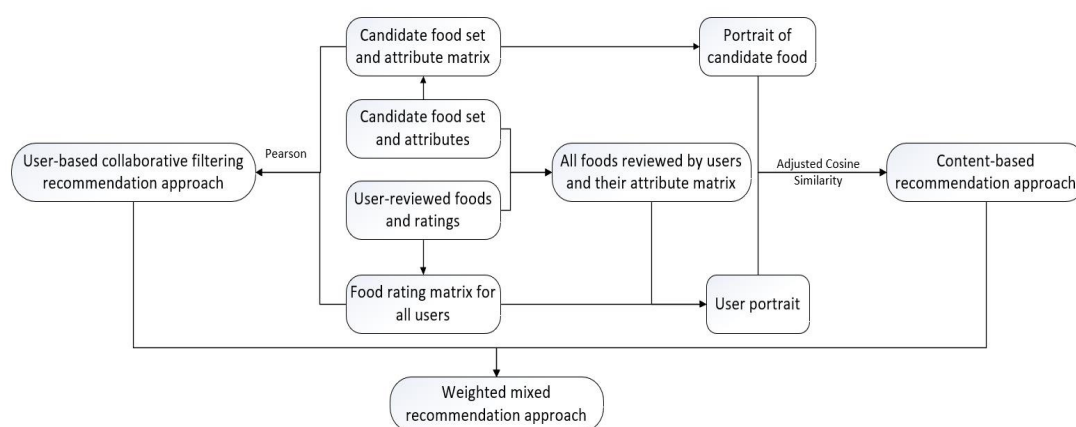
Candidate food set and attribute matrix

Portrait of candidate food

Candidate food set and attributes

Pearson

User-based collaborative filtering recommendation approach

All foods reviewed by users and their attribute matrix

Adjusted Cosine Similarity

Content-based recommendation approach

User-reviewed foods and ratings

Food rating matrix for all users

User portrait

Weighted mixed recommendation approach